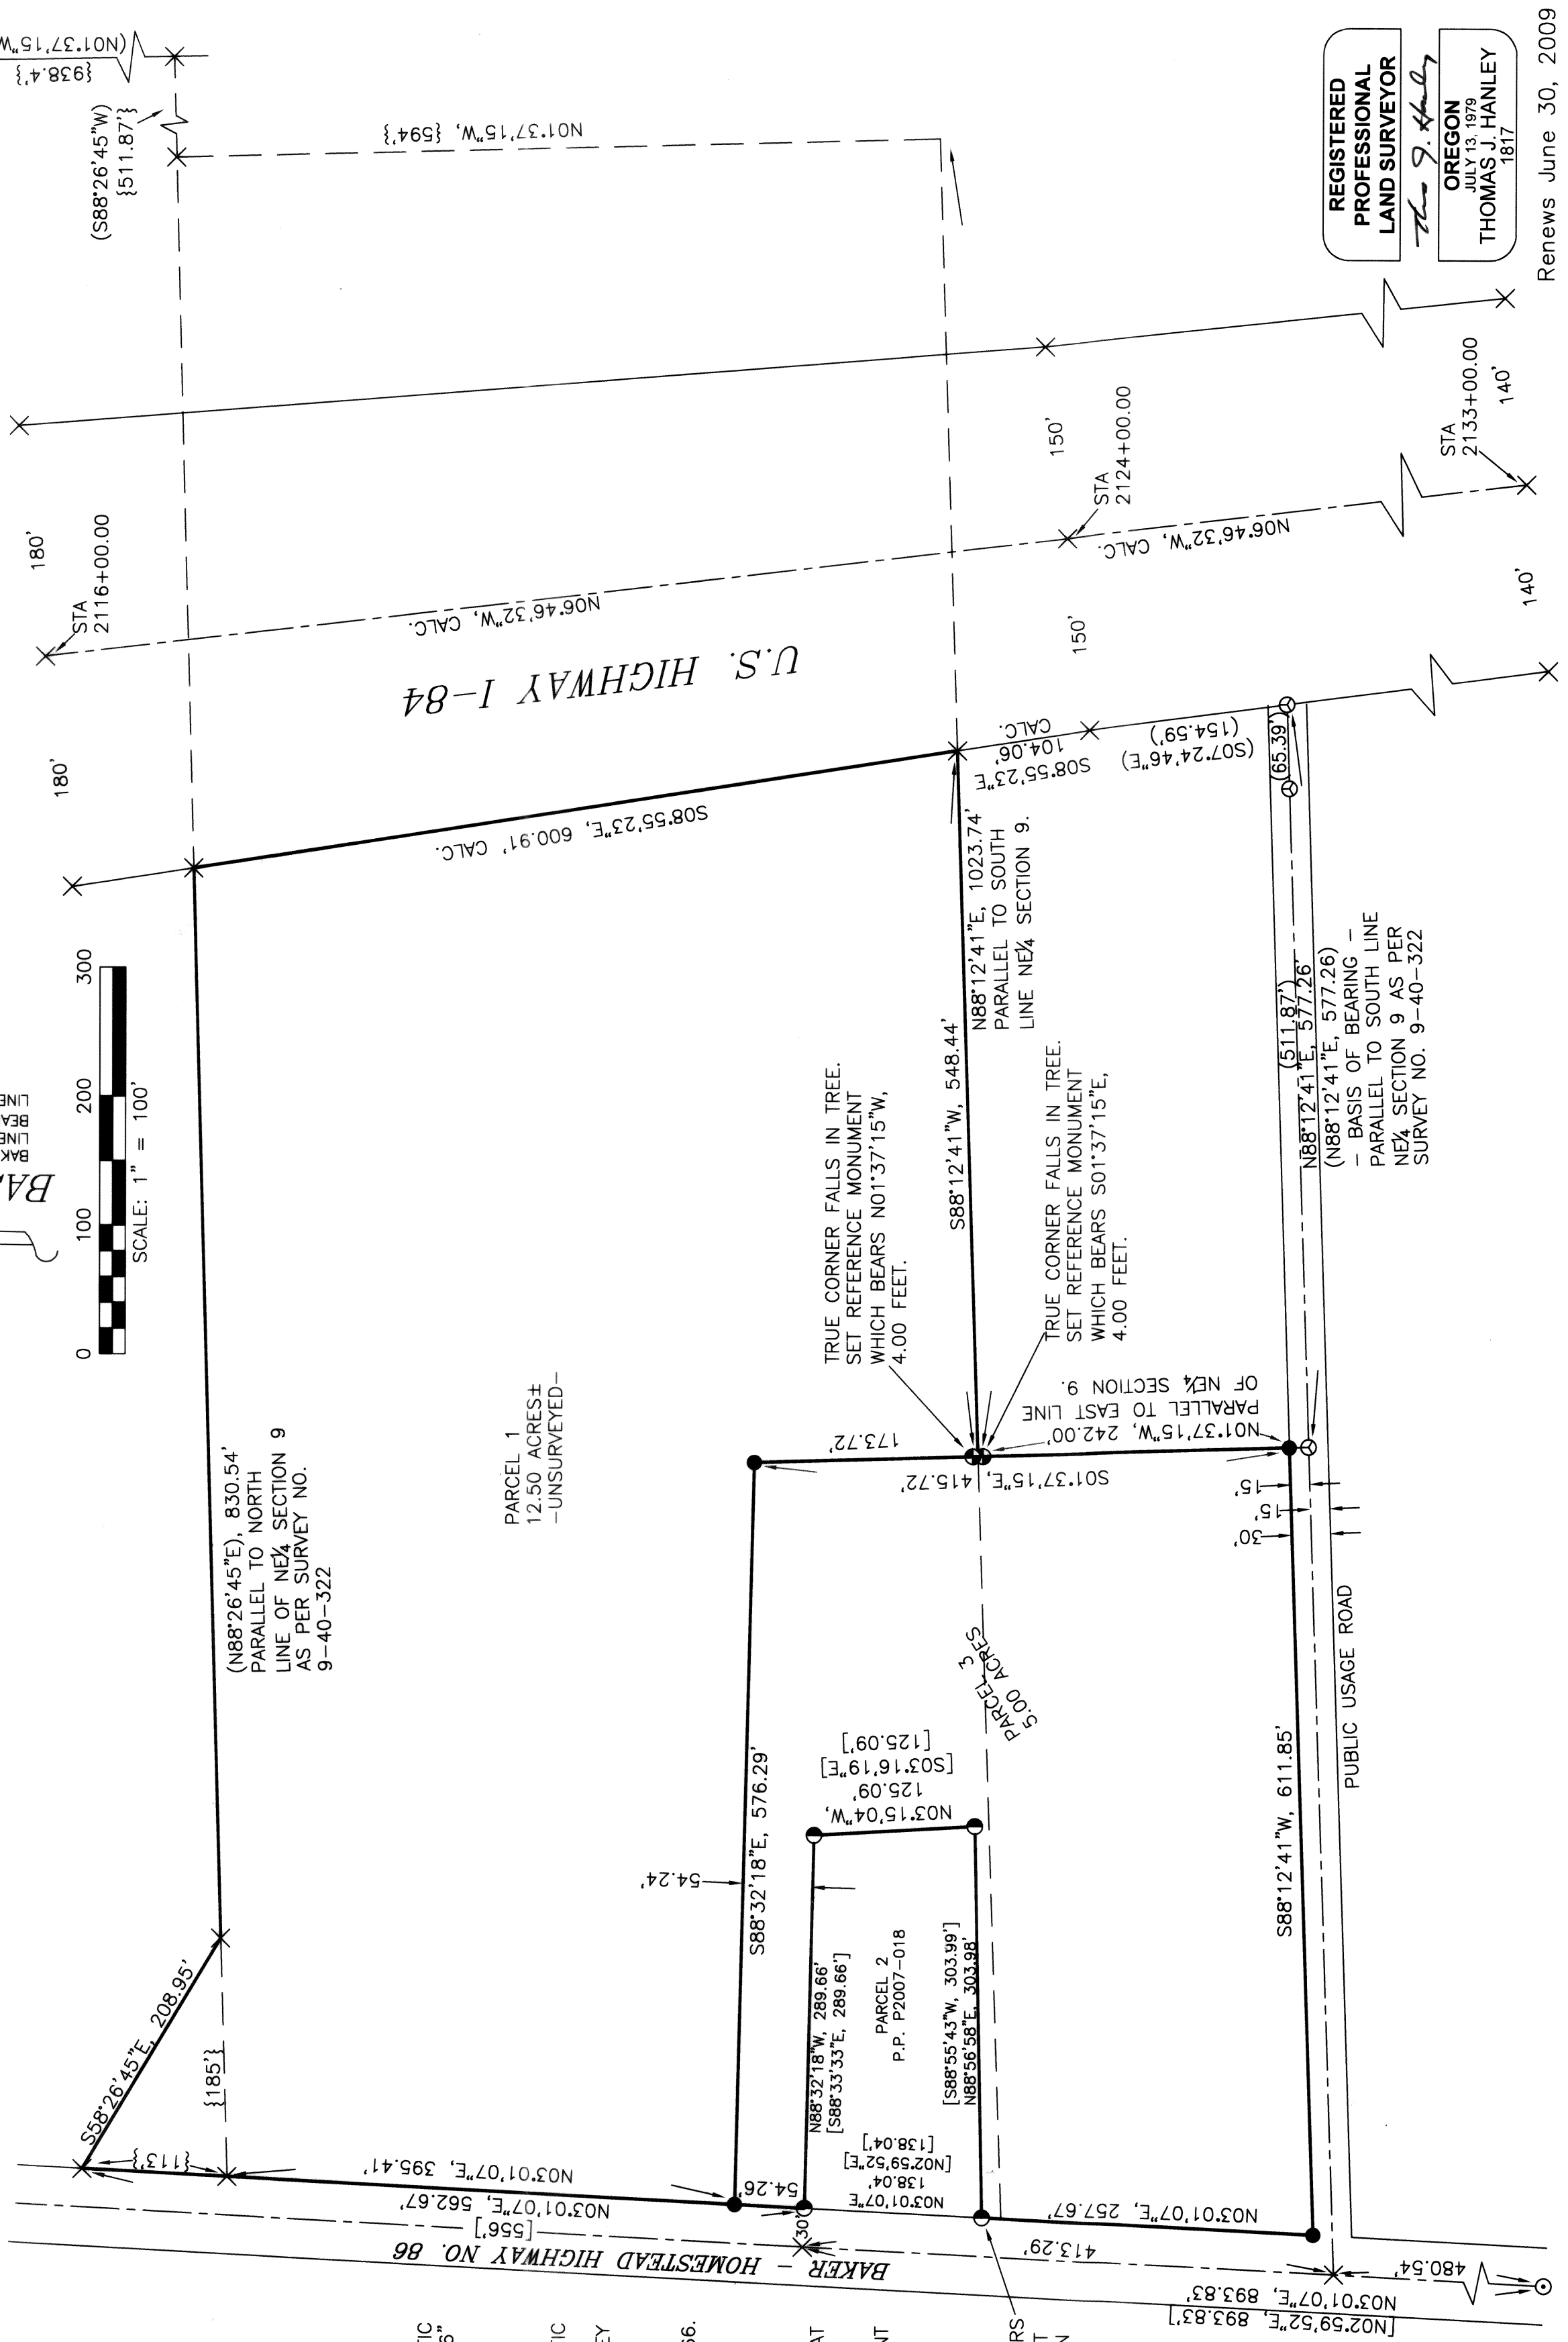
REGISTERED PROFESSIONAL LAND SURVEYOR

OREGON
JULY 13, 1979
THOMAS J. HANLEY
1817

Renews June 30, 2009

(N01°37'15"W)
{938.4'}

(S88°26'45"W)
{511.87'}

N01°37'15"W, {594'}

180'
STA 2116+00.00

N06°46'32"W, CALC.

U.S. HIGHWAY I-84

150'
STA 2124+00.00
150'

N06°46'32"W, CALC.

STA 2133+00.00
140'
140'

180'

S08°55'23"E, 600.91' CALC.

S08°55'23"E
104.06'
CALC.

(S07°24'46"E)
(154.59')

(65.39')

N88°12'41"E, 1023.74'
PARALLEL TO SOUTH LINE NE¼ SECTION 9.

S88°12'41"W, 548.44'

TRUE CORNER FALLS IN TREE. SET REFERENCE MONUMENT WHICH BEARS N01°37'15"W, 4.00 FEET.

TRUE CORNER FALLS IN TREE. SET REFERENCE MONUMENT WHICH BEARS S01°37'15"E, 4.00 FEET.

(511.87')
N88°12'41"E, 577.26'
(N88°12'41"E, 577.26')
– BASIS OF BEARING –
PARALLEL TO SOUTH LINE NE¼ SECTION 9 AS PER SURVEY NO. 9-40-322

0 100 200 300
SCALE: 1" = 100'

BA
BAK
LINE
BEA
LINE

PARCEL 1
12.50 ACRES±
–UNSURVEYED–

N01°37'15"W, 242.00'
PARALLEL TO EAST LINE OF NE¼ SECTION 9.

173.72'
S01°37'15"E, 415.72'

15'
15'
30'

(N88°26'45"E), 830.54'
PARALLEL TO NORTH LINE OF NE¼ SECTION 9 AS PER SURVEY NO. 9-40-322

PARCEL 3
5.00 ACRES

N03°15'04"W,
125.09'
[S03°16'19"E]
[125.09']

PUBLIC USAGE ROAD

S88°12'41"W, 611.85'

54.24'

S88°32'18"E, 576.29'

N88°32'18"W, 289.66'
[S88°33'33"E, 289.66']

PARCEL 2
P.P. P2007-018

[S88°55'43"W, 303.99']
N88°56'58"E, 303.98'

S58°26'45"E, 208.95'

{185'}

{113'}

N03°01'07"E, 395.41'

54.26'

N03°01'07"E, 562.67'

[556']

30'

N03°01'07"E
138.04'
[N02°59'52"E]
[138.04']

N03°01'07"E, 257.67'

413.29'

BAKER – HOMESTEAD HIGHWAY NO. 86

480.54'

N03°01'07"E, 893.83'
[N02°59'52"E, 893.83']